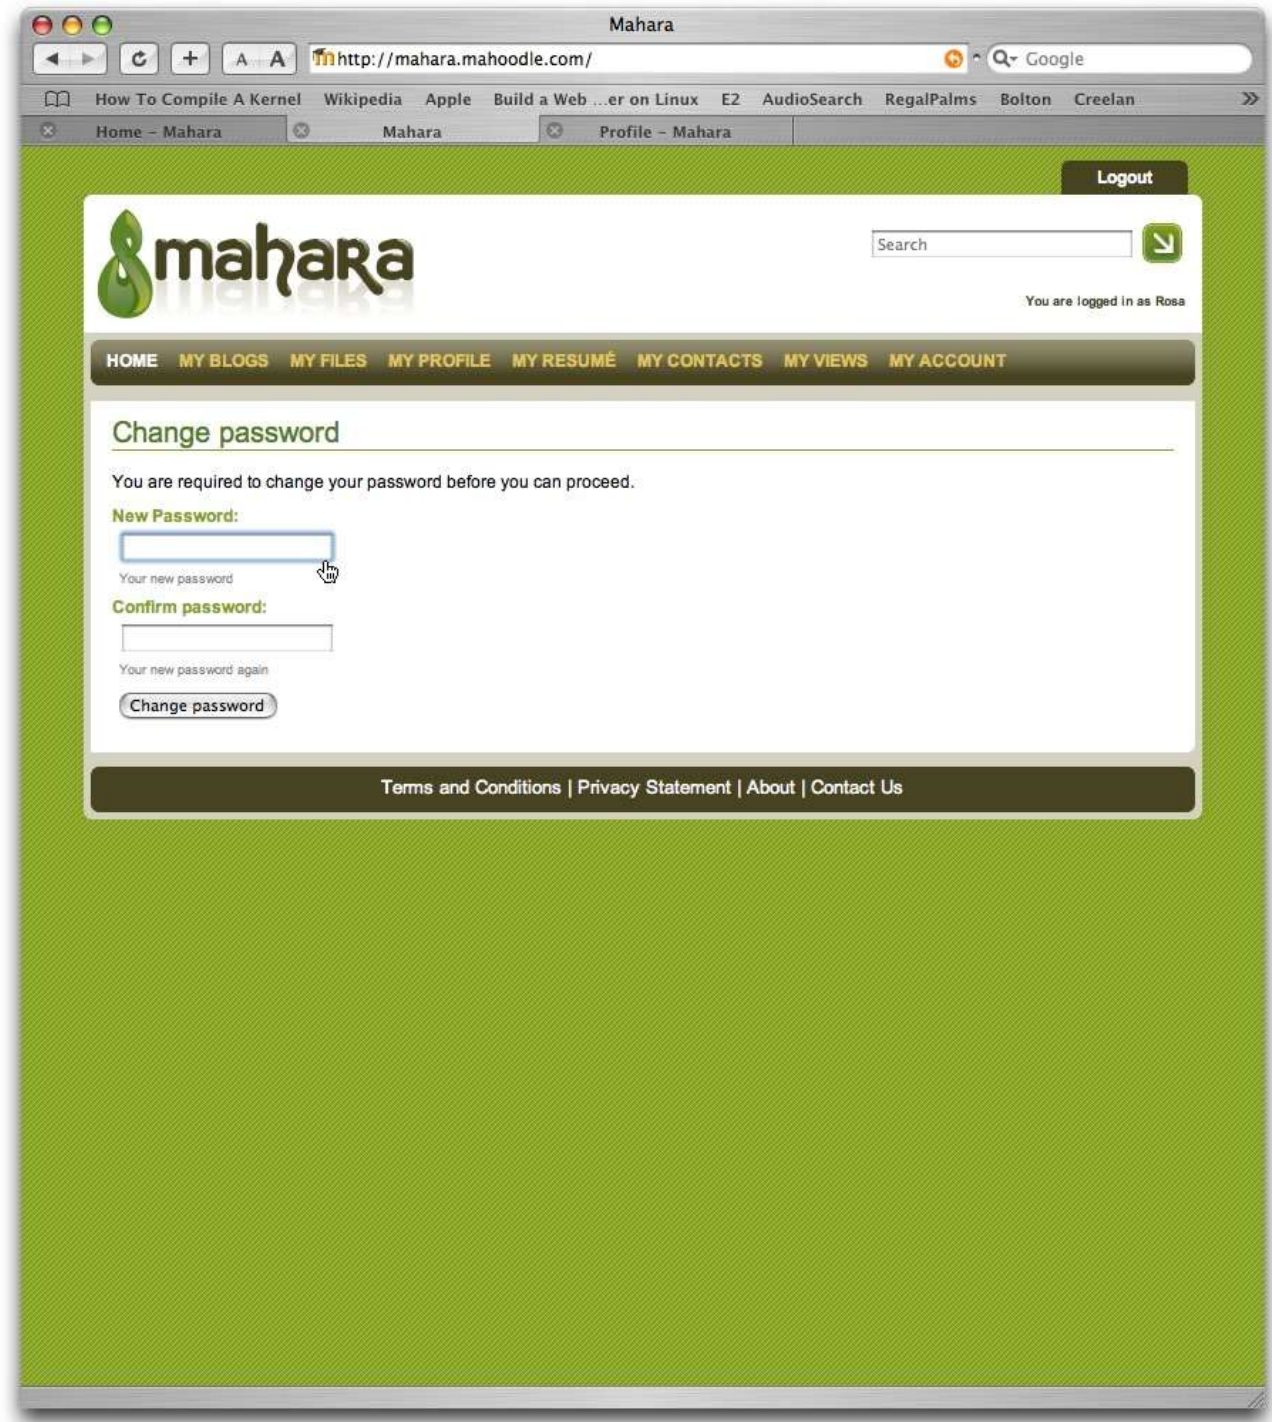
Mahara

A A http://mahara.mahoodle.com/ Google

How To Compile A Kernel Wikipedia Apple Build a Web ...er on Linux E2 AudioSearch RegalPalms Bolton Creelan

Home - Mahara Mahara Profile - Mahara

Logout

mahara

Search

You are logged in as Rosa

HOME MY BLOGS MY FILES MY PROFILE MY RESUMÉ MY CONTACTS MY VIEWS MY ACCOUNT

Change password

You are required to change your password before you can proceed.

New Password:

Your new password

Confirm password:

Your new password again

Change password

Terms and Conditions | Privacy Statement | About | Contact Us